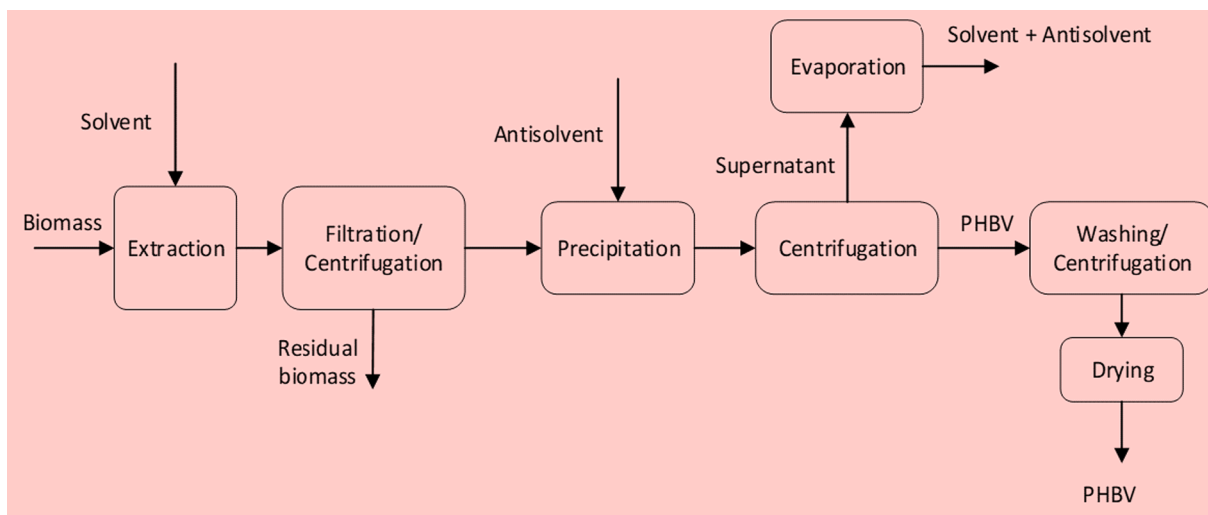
Solvent

Biomass

Extraction

Filtration/ Centrifugation

Residual biomass

Antisolvent

Precipitation

Supernatant

Evaporation

Solvent + Antisolvent

Centrifugation

PHBV

Washing/ Centrifugation

Drying

PHBV